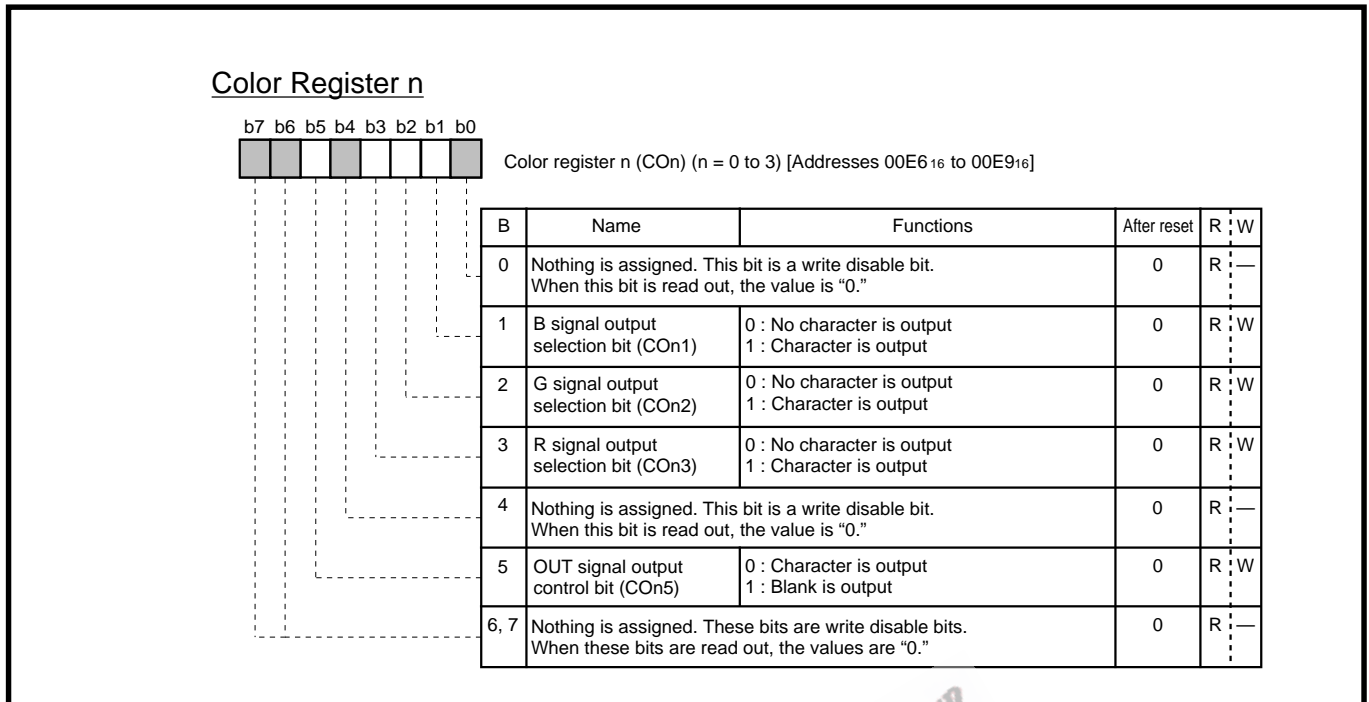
Color Register n

b7 b6 b5 b4 b3 b2 b1 b0

Color register n (COn) (n = 0 to 3) [Addresses 00E6$_{16}$ to 00E9$_{16}$]

| B | Name | Functions | After reset | R | W |
|---|---|---|---|---|---|
| 0 | Nothing is assigned. This bit is a write disable bit. When this bit is read out, the value is “0.” | | 0 | R | — |
| 1 | B signal output selection bit (COn1) | 0 : No character is output<br>1 : Character is output | 0 | R | W |
| 2 | G signal output selection bit (COn2) | 0 : No character is output<br>1 : Character is output | 0 | R | W |
| 3 | R signal output selection bit (COn3) | 0 : No character is output<br>1 : Character is output | 0 | R | W |
| 4 | Nothing is assigned. This bit is a write disable bit. When this bit is read out, the value is “0.” | | 0 | R | — |
| 5 | OUT signal output control bit (COn5) | 0 : Character is output<br>1 : Blank is output | 0 | R | W |
| 6, 7 | Nothing is assigned. These bits are write disable bits. When these bits are read out, the values are “0.” | | 0 | R | — |